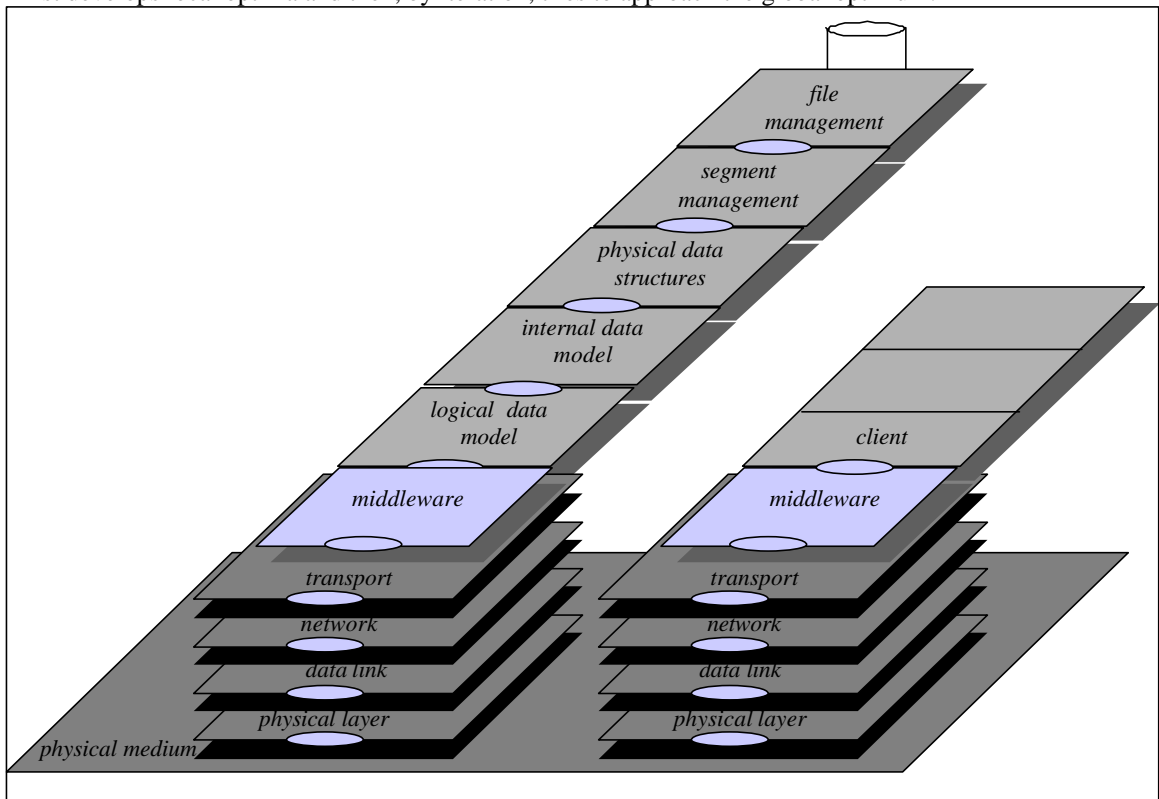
file management

segment management

physical data structures

internal data model

logical data model

middleware

transport

network

data link

physical layer

client

middleware

transport

network

data link

physical layer

physical medium